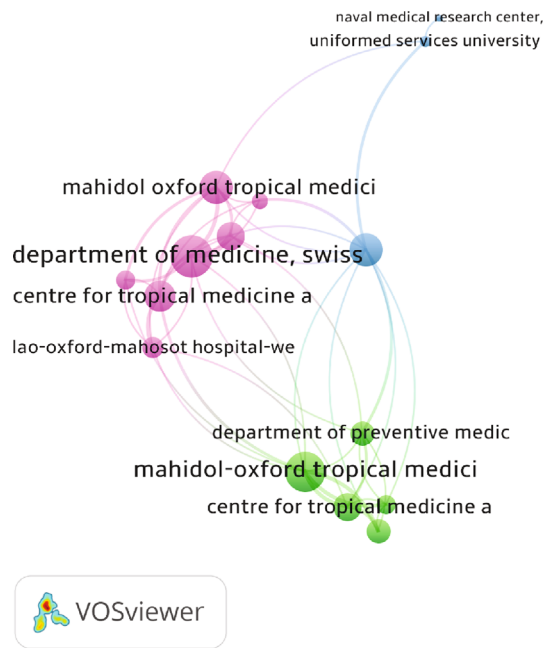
naval medical research center,
uniformed services university

mahidol oxford tropical medici

department of medicine, swiss

centre for tropical medicine a

lao-oxford-mahosot hospital-we

department of preventive medic

mahidol-oxford tropical medici

centre for tropical medicine a

VOSviewer